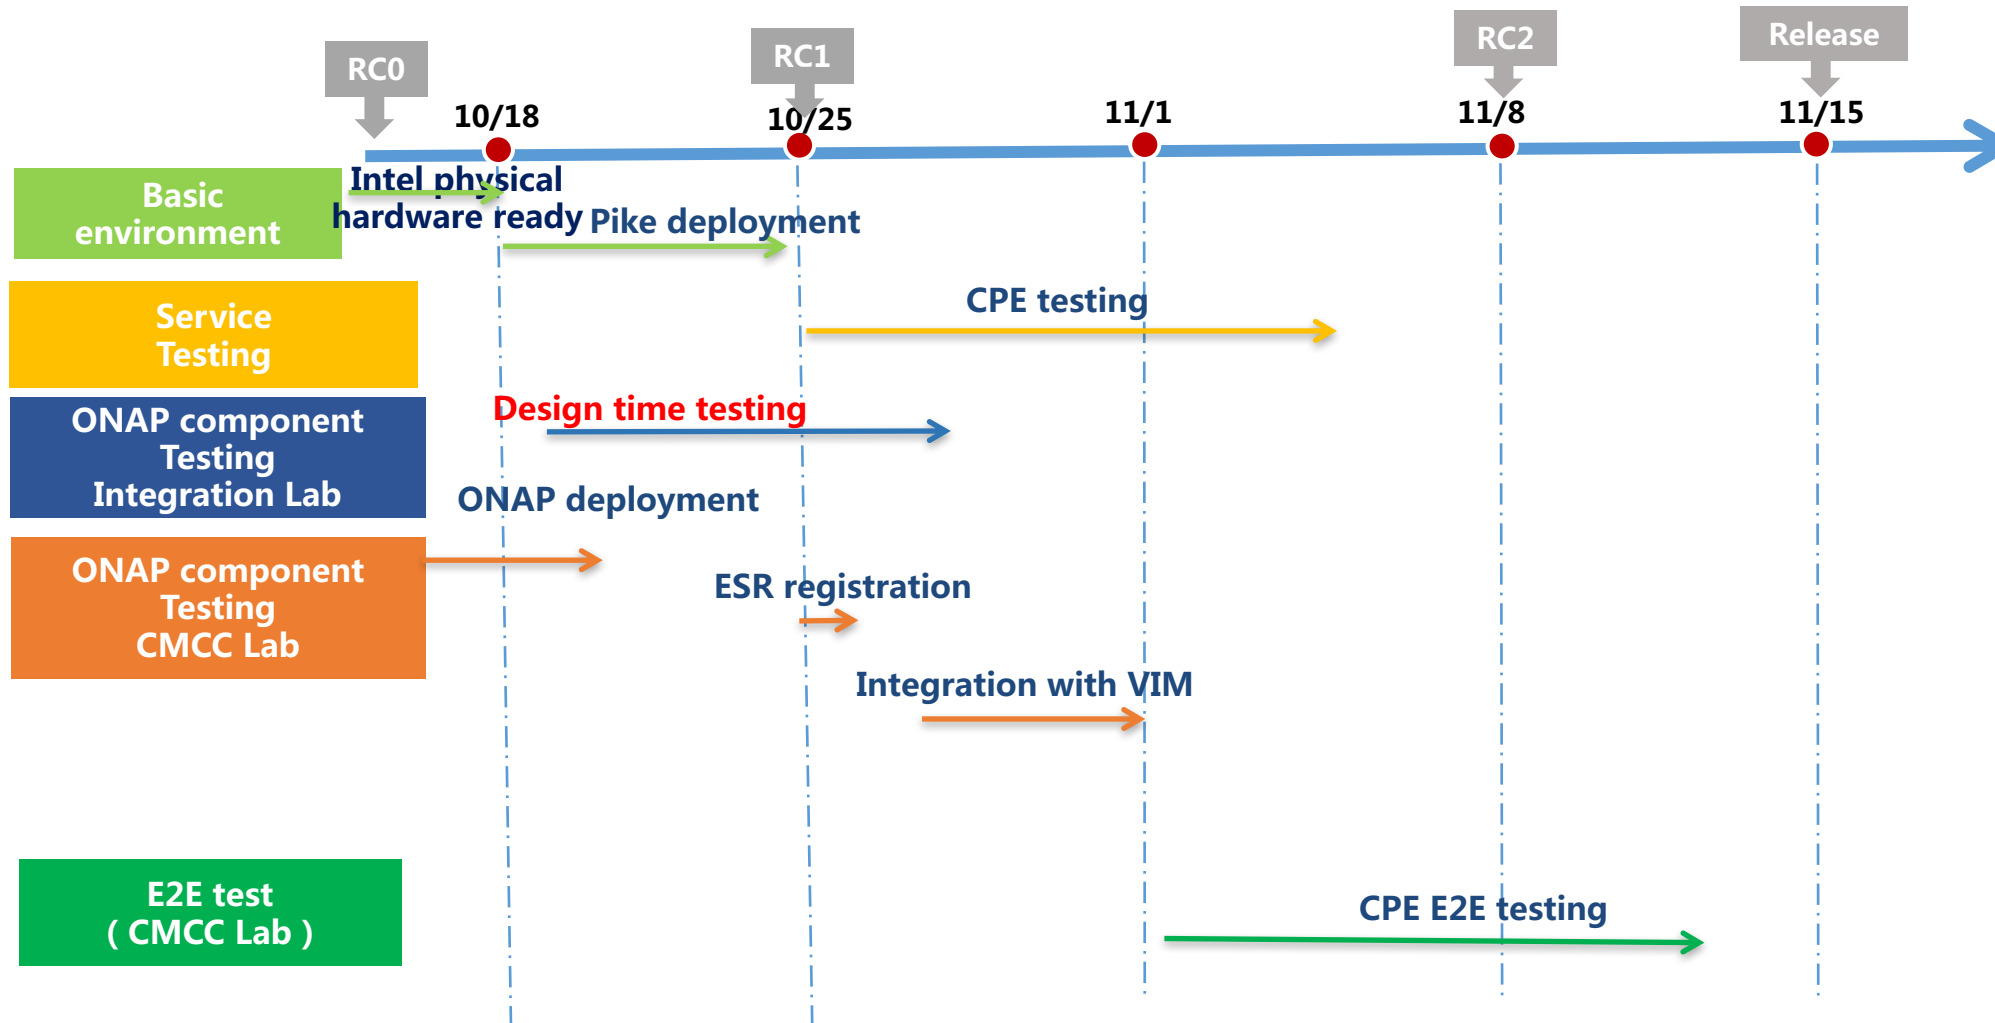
RC0

RC1

RC2

Release

10/18

10/25

11/1

11/8

11/15

Basic environment

Intel physical hardware ready

Pike deployment

Service Testing

CPE testing

ONAP component Testing Integration Lab

Design time testing

ONAP deployment

ONAP component Testing CMCC Lab

ESR registration

Integration with VIM

E2E test ( CMCC Lab )

CPE E2E testing